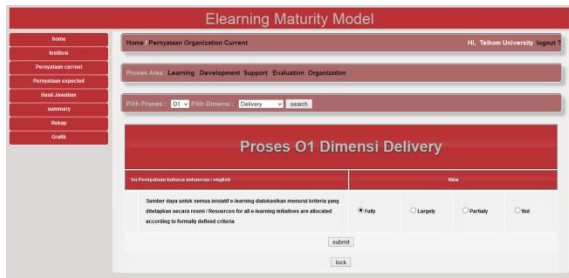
Elearning Maturity Model

home
Institusi
Pernyataan current
Pernyataan expected
Hasil Jawaban
summary
Rekap
Grafik

Home | Pernyataan Organization Current

Hi, Telkom University | logout ?

Proses Area : Learning Development Support Evaluation Organization

Pilih Proses : O1 Pilih Dimensi : Delivery search

Proses O1 Dimensi Delivery

Isi Pernyataan bahasa indonesia / english

Nilai

Sumber daya untuk semua inisiatif e-learning dialokasikan menurut kriteria yang ditetapkan secara resmi / Resources for all e-learning initiatives are allocated according to formally defined criteria

Fully

Largely

Partially

Not

submit

back